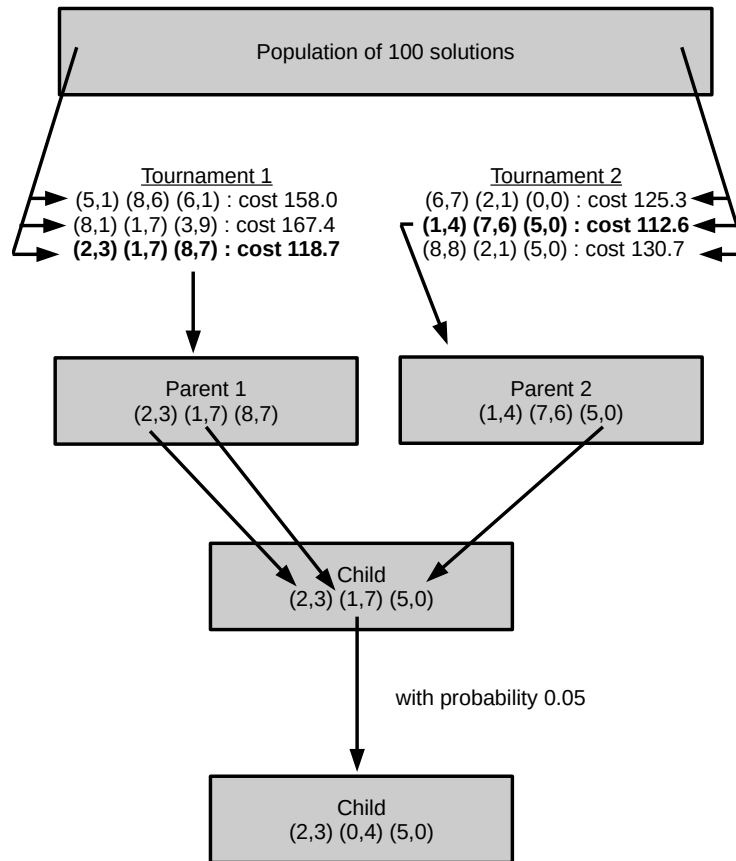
Population of 100 solutions

Tournament 1
(5,1) (8,6) (6,1) : cost 158.0
(8,1) (1,7) (3,9) : cost 167.4
**(2,3) (1,7) (8,7) : cost 118.7**

Tournament 2
(6,7) (2,1) (0,0) : cost 125.3
**(1,4) (7,6) (5,0) : cost 112.6**
(8,8) (2,1) (5,0) : cost 130.7

Parent 1
(2,3) (1,7) (8,7)

Parent 2
(1,4) (7,6) (5,0)

Child
(2,3) (1,7) (5,0)

with probability 0.05

Child
(2,3) (0,4) (5,0)